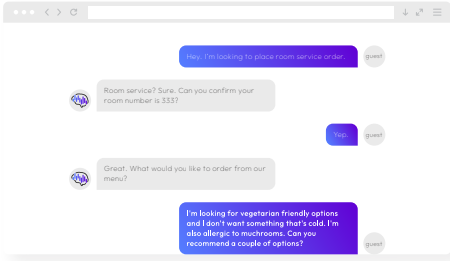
Hey, I'm looking to place room service order.

guest

Room service? Sure. Can you confirm your room number is 333?

Yep.

guest

Great. What would you like to order from our menu?

I'm looking for vegetarian friendly options and I don't want something that's cold. I'm also allergic to muchrooms. Can you recommend a couple of options?

guest